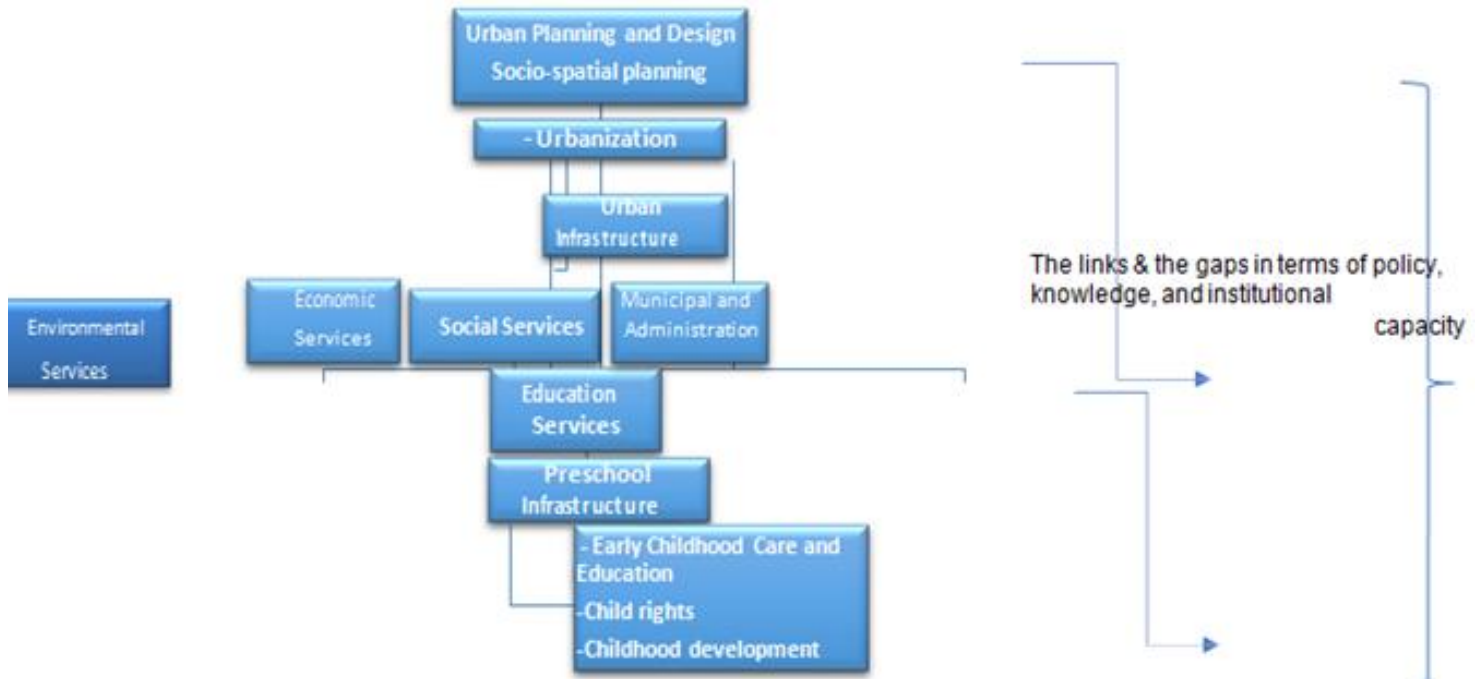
Urban Planning and Design
Socio-spatial planning

- Urbanization

Urban Infrastructure

Environmental Services

Economic Services

Social Services

Municipal and Administration

Education Services

Preschool Infrastructure

- Early Childhood Care and Education
-Child rights
-Childhood development

The links & the gaps in terms of policy, knowledge, and institutional capacity